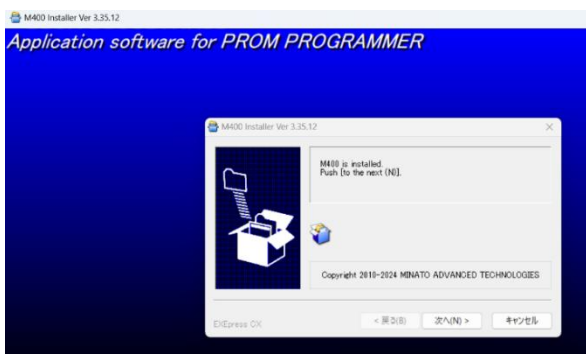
M400 Installer Ver 3.35.12

Application software for PROM PROGRAMMER

M400 Installer Ver 3.35.12

M400 is installed.
Push [to the next (N)].

Copyright 2010-2024 MINATO ADVANOED TECHNOLOGIES

EXEpress CX

< 戻る(B)

次へ(N) >

キャンセル